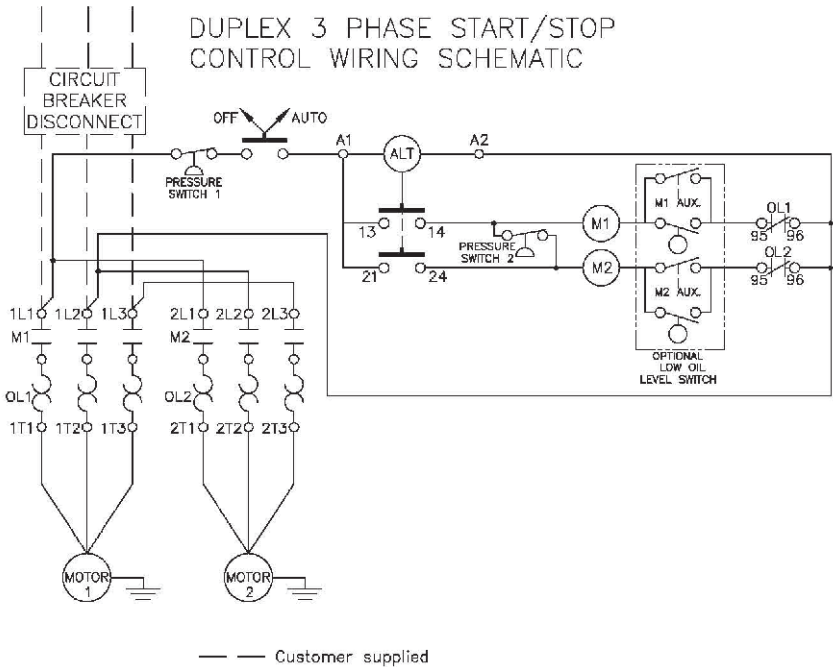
DUPLEX 3 PHASE START/STOP CONTROL WIRING SCHEMATIC

CIRCUIT BREAKER DISCONNECT

OFF AUTO

PRESSURE SWITCH 1

A1 ALT A2

13 14

21 24

PRESSURE SWITCH 2

M1

M2

M1 AUX.

M2 AUX.

OPTIONAL LOW OIL LEVEL SWITCH

OL1 95 96

OL2 95 96

1L1 1L2 1L3 2L1 2L2 2L3

M1 M2

OL1 OL2

1T1 1T2 1T3 2T1 2T2 2T3

MOTOR 1

MOTOR 2

Customer supplied